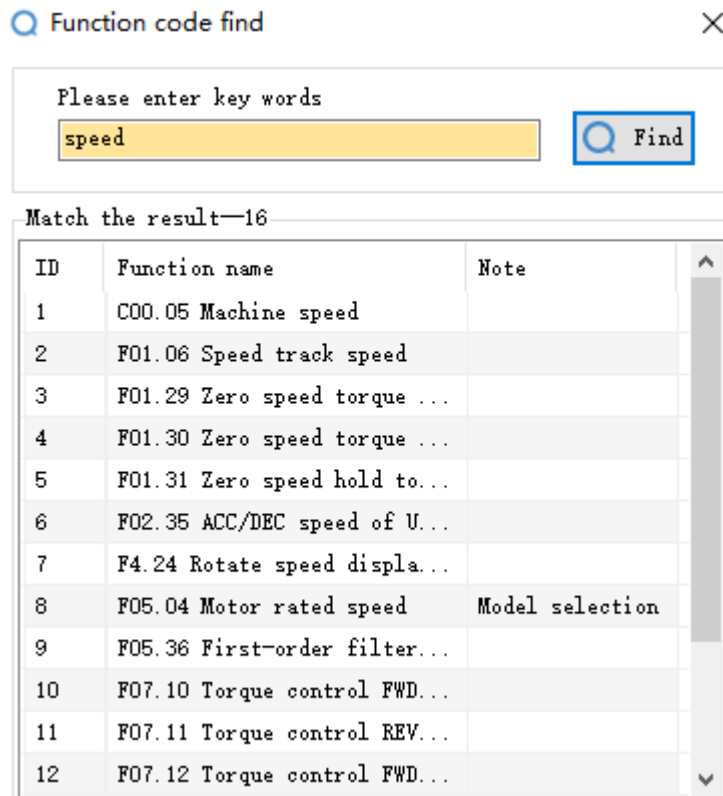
Function code find

Please enter key words

speed

Find

Match the result—16

| ID | Function name | Note |
|---|---|---|
| 1 | C00.05 Machine speed | |
| 2 | F01.06 Speed track speed | |
| 3 | F01.29 Zero speed torque ... | |
| 4 | F01.30 Zero speed torque ... | |
| 5 | F01.31 Zero speed hold to... | |
| 6 | F02.35 ACC/DEC speed of U... | |
| 7 | F4.24 Rotate speed displa... | |
| 8 | F05.04 Motor rated speed | Model selection |
| 9 | F05.36 First-order filter... | |
| 10 | F07.10 Torque control FWD... | |
| 11 | F07.11 Torque control REV... | |
| 12 | F07.12 Torque control FWD... | |